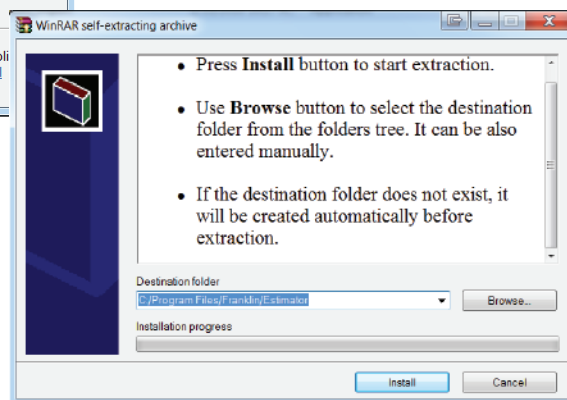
WinRAR self-extracting archive

oli

• Press **Install** button to start extraction.

• Use **Browse** button to select the destination folder from the folders tree. It can be also entered manually.

• If the destination folder does not exist, it will be created automatically before extraction.

Destination folder

C:/Program Files/Franklin/Estimator

Browse...

Installation progress

Install

Cancel